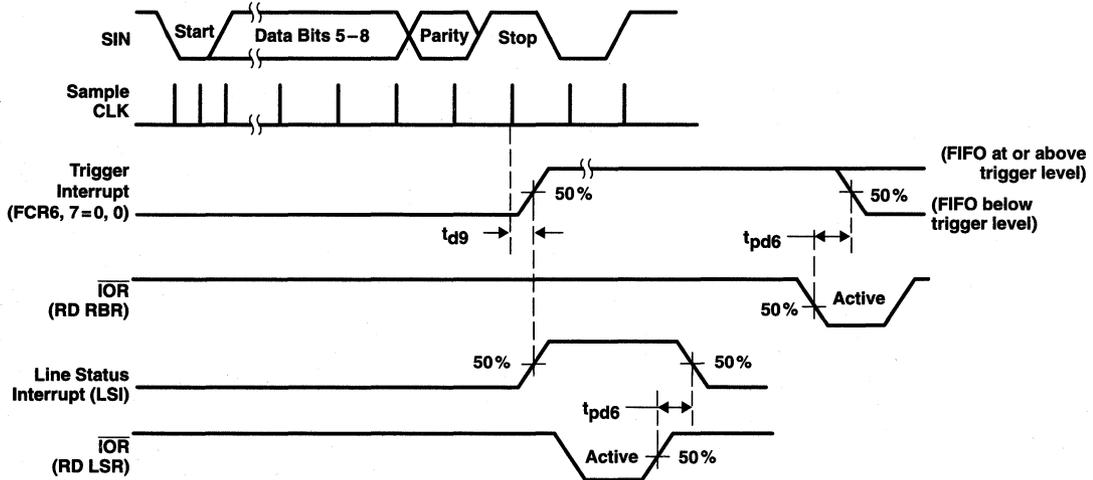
SIN
Start
Data Bits 5 – 8
Parity
Stop

Sample CLK

Trigger Interrupt (FCR6, 7 = 0, 0)
50%
(FIFO at or above trigger level)
50%
(FIFO below trigger level)
$t_{d9}$
$t_{pd6}$

$\overline{IOR}$ (RD RBR)
50%
Active

Line Status Interrupt (LSI)
50%
50%
$t_{pd6}$

$\overline{IOR}$ (RD LSR)
Active
50%